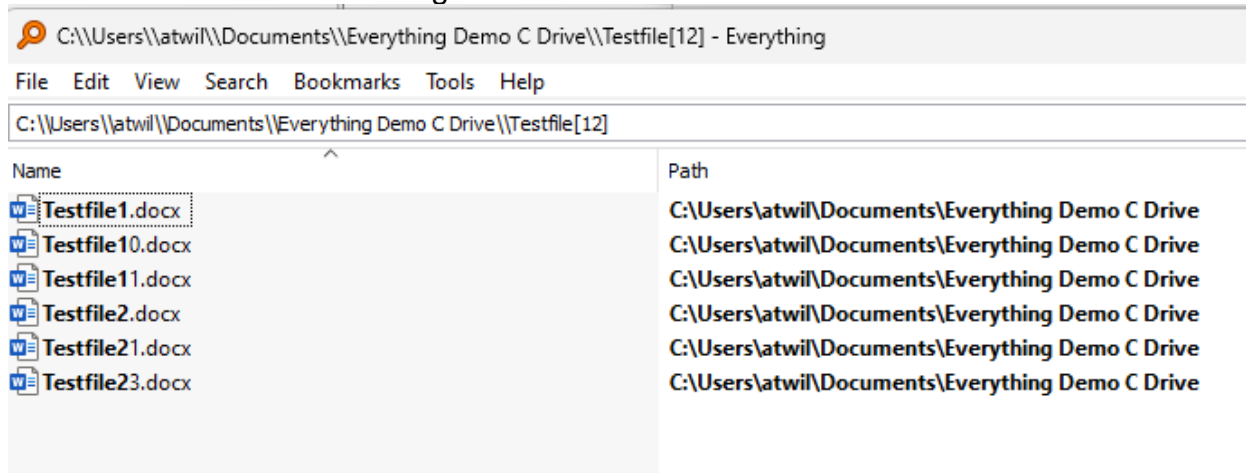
C:\\Users\\atwil\\Documents\\Everything Demo C Drive\\Testfile[12] - Everything

File Edit View Search Bookmarks Tools Help

C:\\Users\\atwil\\Documents\\Everything Demo C Drive\\Testfile[12]

| Name | Path |
|---|---|
| Testfile1.docx | C:\Users\atwil\Documents\Everything Demo C Drive |
| Testfile10.docx | C:\Users\atwil\Documents\Everything Demo C Drive |
| Testfile11.docx | C:\Users\atwil\Documents\Everything Demo C Drive |
| Testfile2.docx | C:\Users\atwil\Documents\Everything Demo C Drive |
| Testfile21.docx | C:\Users\atwil\Documents\Everything Demo C Drive |
| Testfile23.docx | C:\Users\atwil\Documents\Everything Demo C Drive |